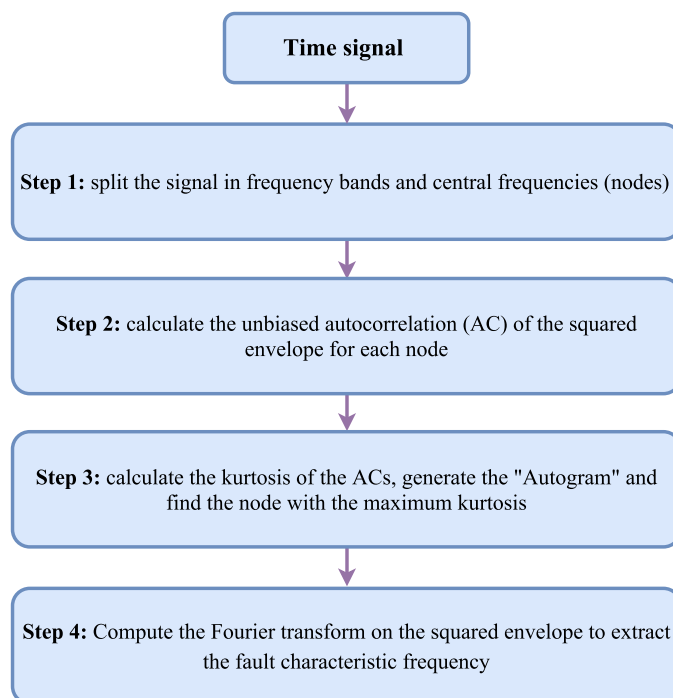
Time signal

Step 1: split the signal in frequency bands and central frequencies (nodes)

Step 2: calculate the unbiased autocorrelation (AC) of the squared envelope for each node

Step 3: calculate the kurtosis of the ACs, generate the "Autogram" and find the node with the maximum kurtosis

Step 4: Compute the Fourier transform on the squared envelope to extract the fault characteristic frequency